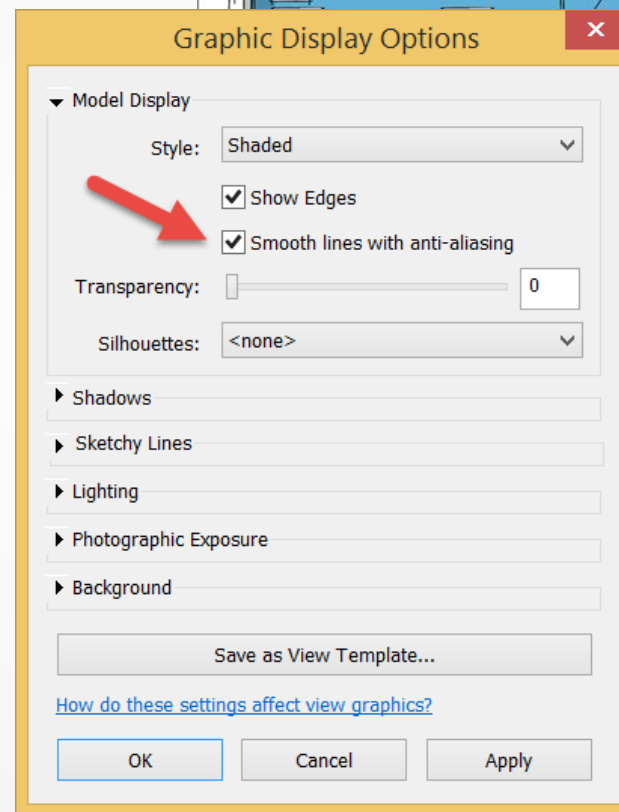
Graphic Display Options

Model Display

Style: Shaded

Show Edges

Smooth lines with anti-aliasing

Transparency: 0

Silhouettes: <none>

Shadows

Sketchy Lines

Lighting

Photographic Exposure

Background

Save as View Template...

How do these settings affect view graphics?

OK Cancel Apply